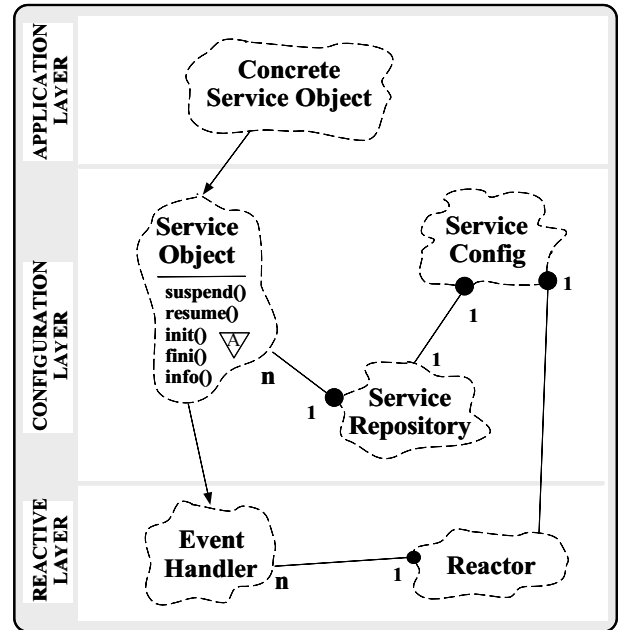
APPLICATION LAYER

Concrete Service Object

CONFIGURATION LAYER

Service Object

suspend()
resume()
init()
fini()
info()

A

n

1

Service Config

1

1

1

Service Repository

REACTIVE LAYER

Event Handler

n

1

Reactor